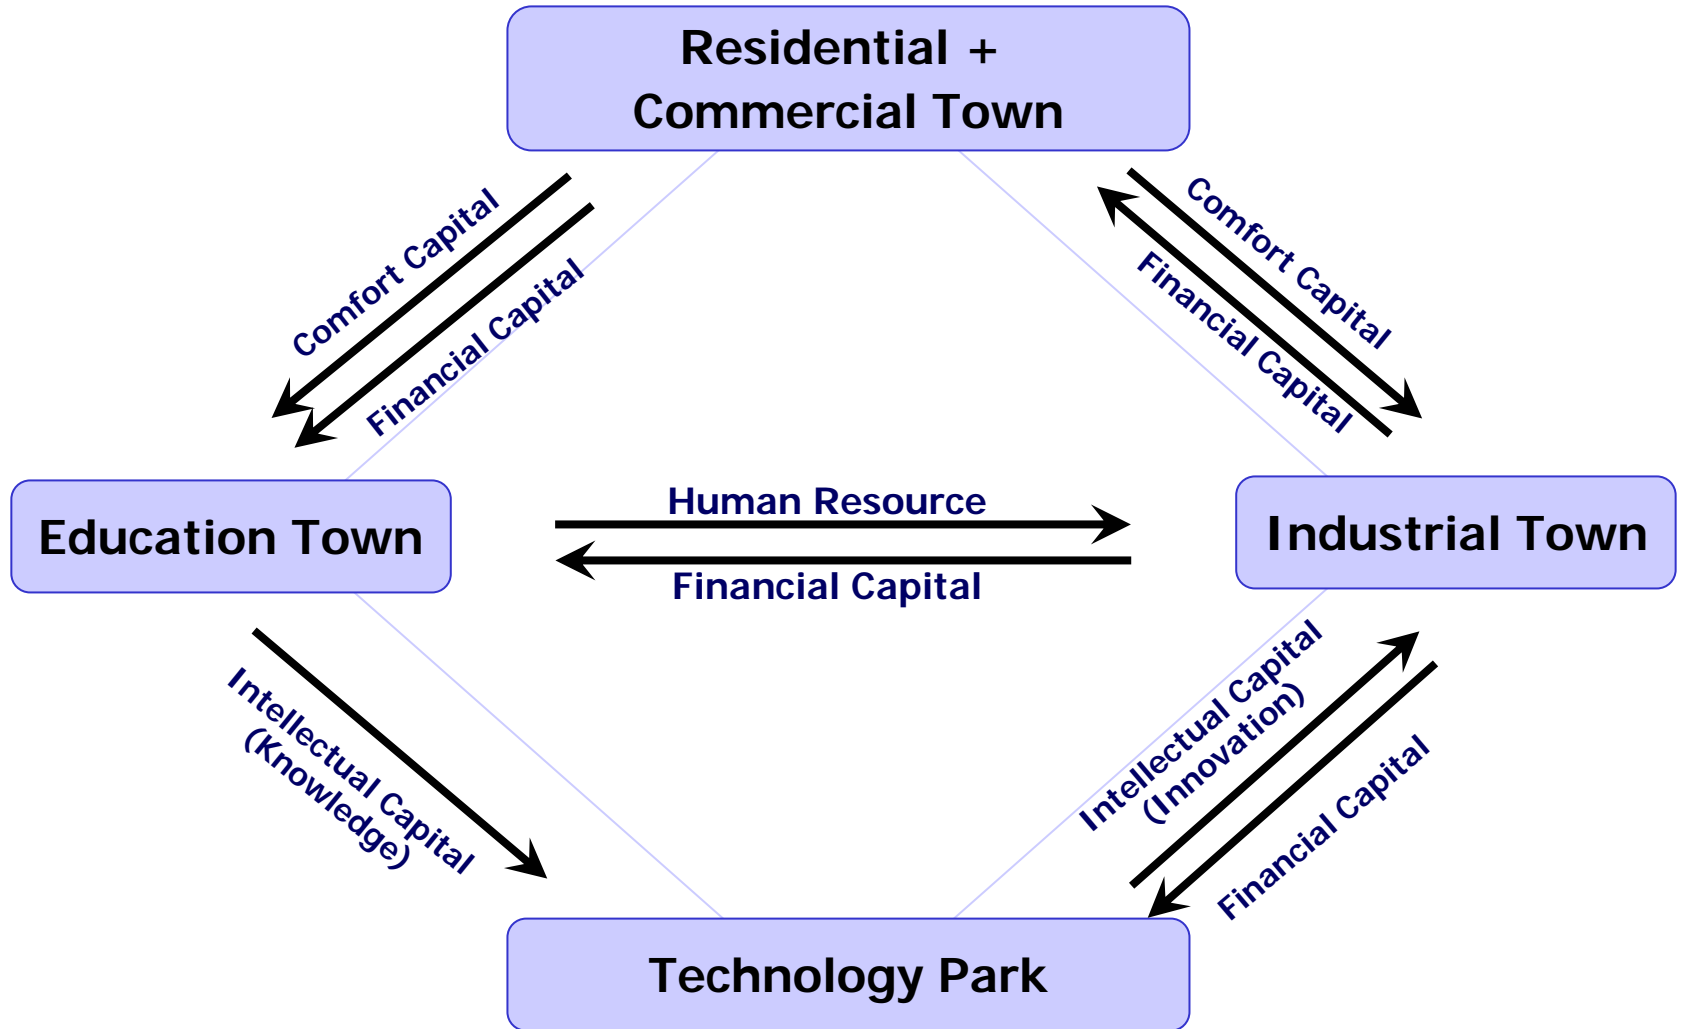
Residential + Commercial Town

Comfort Capital

Financial Capital

Comfort Capital

Financial Capital

Education Town

Human Resource

Financial Capital

Industrial Town

Intellectual Capital (Knowledge)

Intellectual Capital (Innovation)

Financial Capital

Technology Park